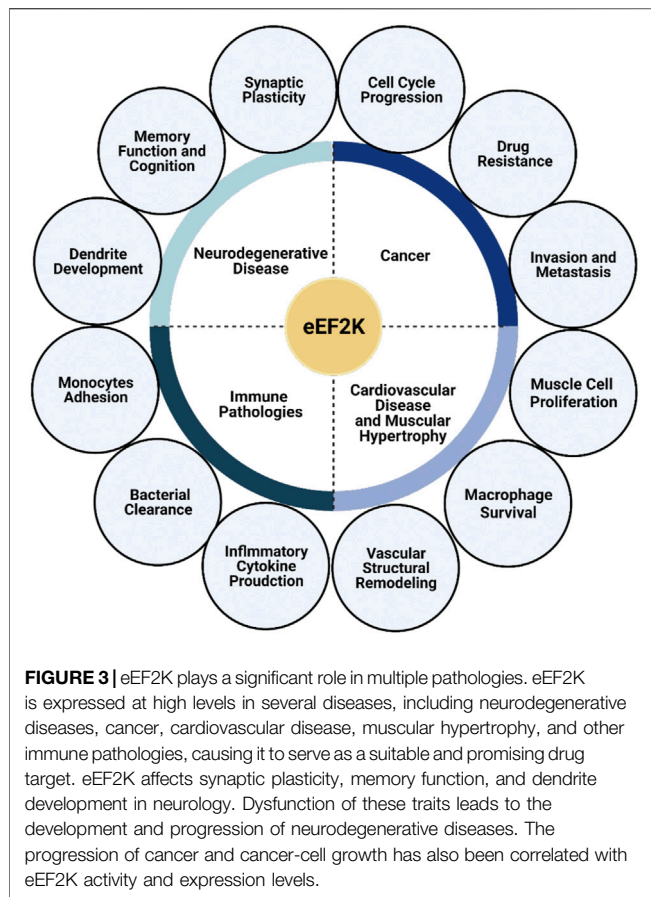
Synaptic Plasticity

Cell Cycle Progression

Drug Resistance

Invasion and Metastasis

Muscle Cell Proliferation

Macrophage Survival

Vascular Structural Remodeling

Inflmmatory Cytokine Proudction

Bacterial Clearance

Monocytes Adhesion

Dendrite Development

Memory Function and Cognition

Neurodegenerative Disease

Cancer

eEF2K

Immune Pathologies

Cardiovascular Disease and Muscular Hypertrophy

**FIGURE 3 |** eEF2K plays a significant role in multiple pathologies. eEF2K is expressed at high levels in several diseases, including neurodegenerative diseases, cancer, cardiovascular disease, muscular hypertrophy, and other immune pathologies, causing it to serve as a suitable and promising drug target. eEF2K affects synaptic plasticity, memory function, and dendrite development in neurology. Dysfunction of these traits leads to the development and progression of neurodegenerative diseases. The progression of cancer and cancer-cell growth has also been correlated with eEF2K activity and expression levels.